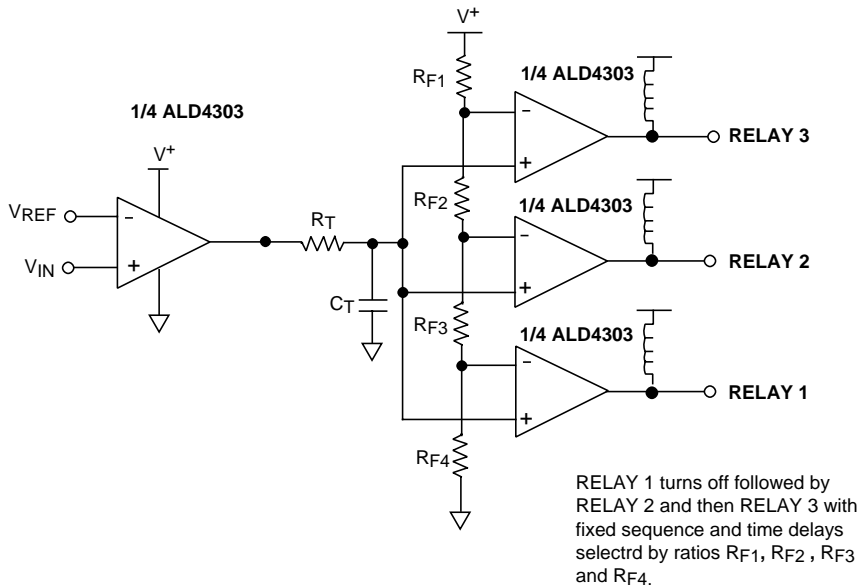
$V^+$

$R_{F1}$

1/4 ALD4303

1/4 ALD4303

$V^+$

–

+

RELAY 3

$V_{REF}$

–

$V_{IN}$

+

$R_T$

$R_{F2}$

1/4 ALD4303

–

+

RELAY 2

$C_T$

$R_{F3}$

1/4 ALD4303

–

+

RELAY 1

$R_{F4}$

RELAY 1 turns off followed by RELAY 2 and then RELAY 3 with fixed sequence and time delays selectrd by ratios $R_{F1}$, $R_{F2}$ , $R_{F3}$ and $R_{F4}$.